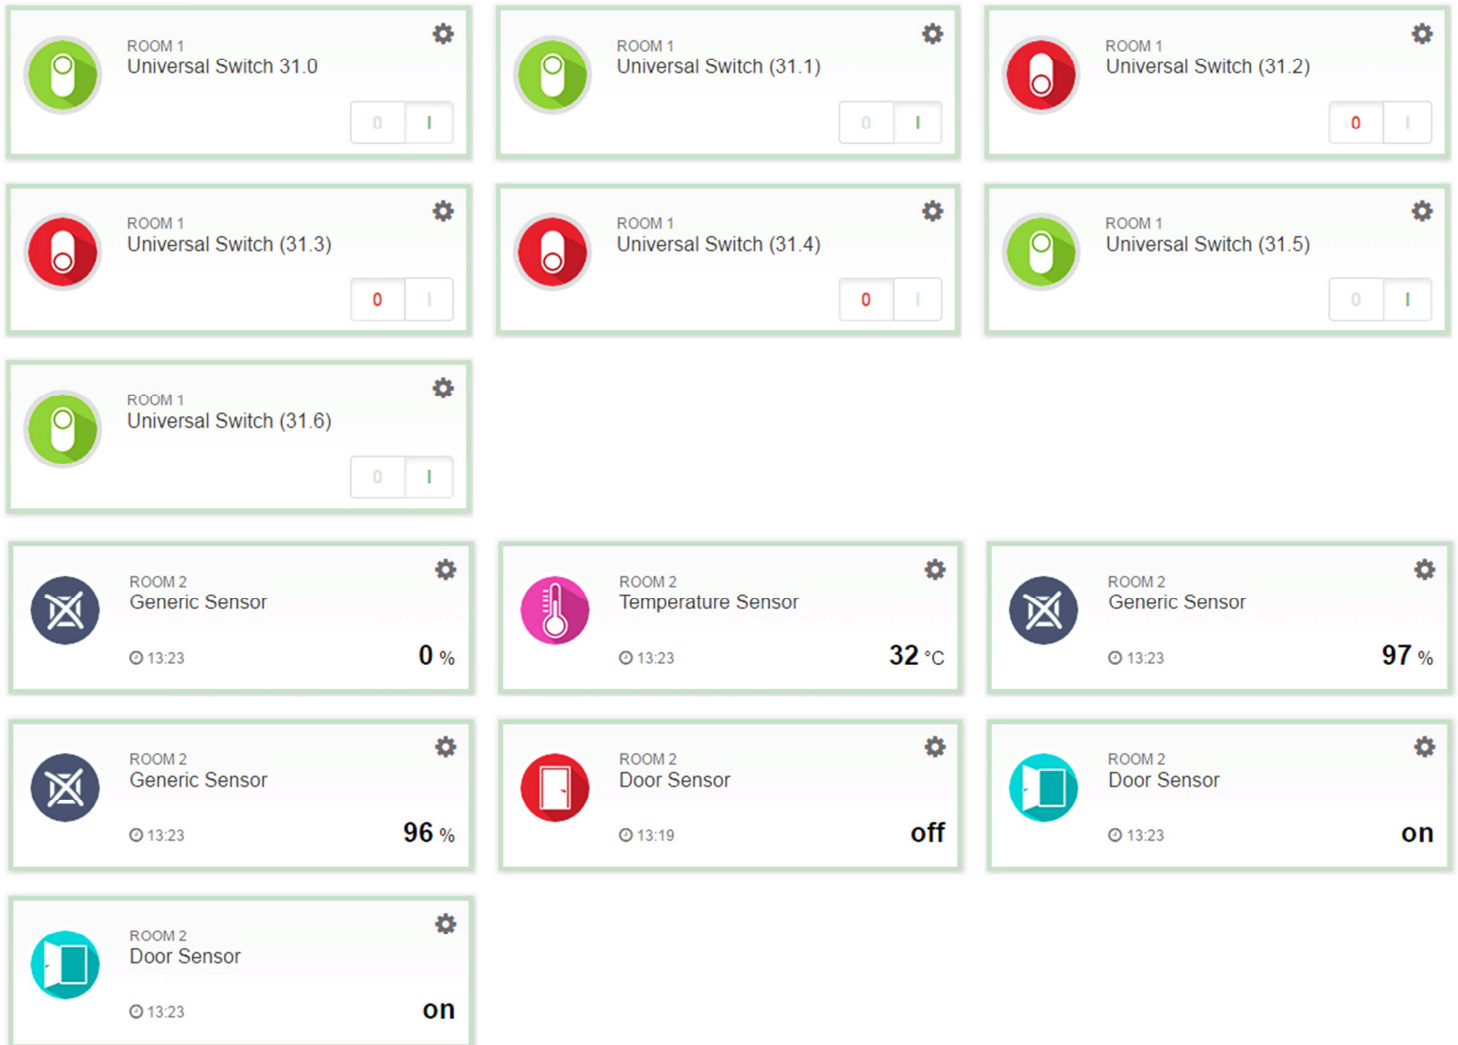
ROOM 1
Universal Switch 31.0
0 I

ROOM 1
Universal Switch (31.1)
0 I

ROOM 1
Universal Switch (31.2)
0 I

ROOM 1
Universal Switch (31.3)
0 I

ROOM 1
Universal Switch (31.4)
0 I

ROOM 1
Universal Switch (31.5)
0 I

ROOM 1
Universal Switch (31.6)
0 I

ROOM 2
Generic Sensor
13:23
0 %

ROOM 2
Temperature Sensor
13:23
32 °C

ROOM 2
Generic Sensor
13:23
97 %

ROOM 2
Generic Sensor
13:23
96 %

ROOM 2
Door Sensor
13:19
off

ROOM 2
Door Sensor
13:23
on

ROOM 2
Door Sensor
13:23
on